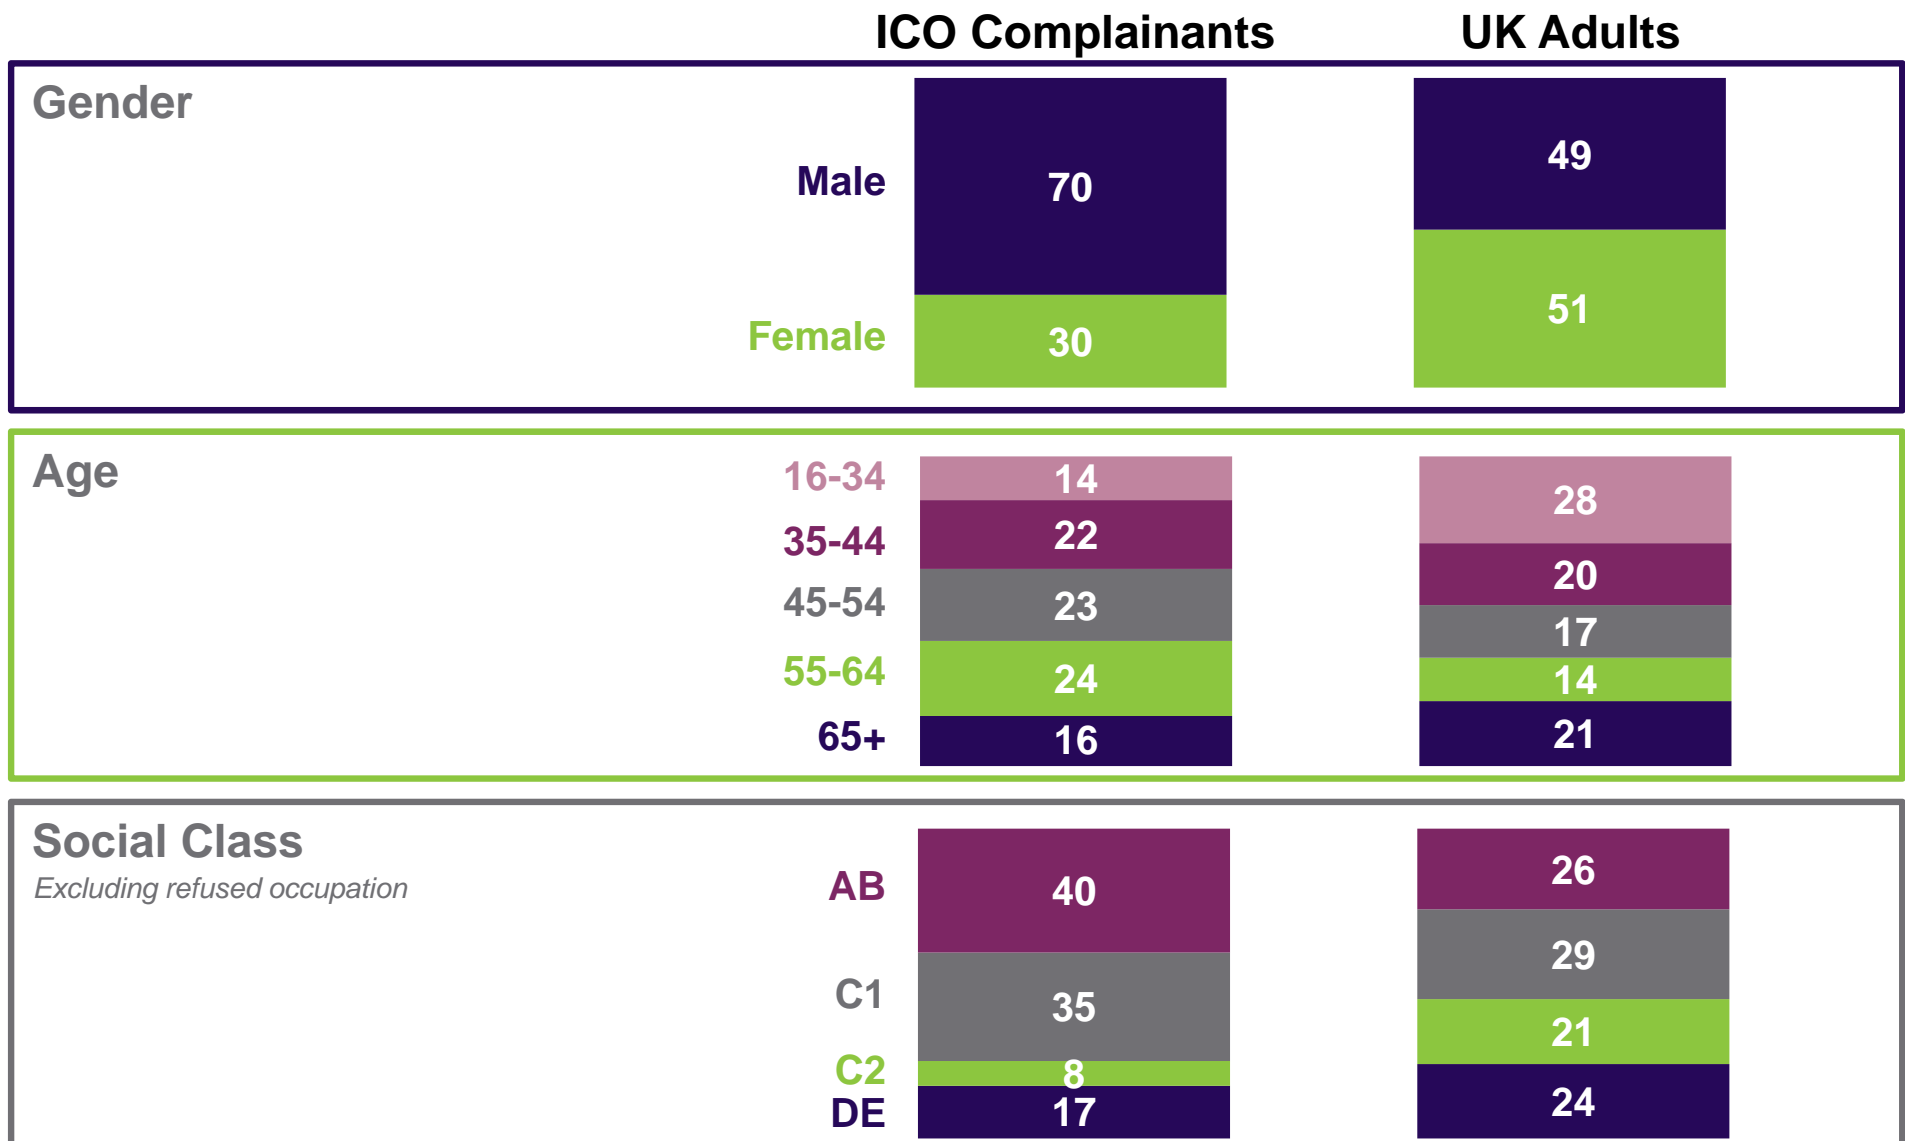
ICO Complainants UK Adults

Gender

| | ICO Complainants | UK Adults |
|---|---|---|
| Male | 70 | 49 |
| Female | 30 | 51 |

Age

| | ICO Complainants | UK Adults |
|---|---|---|
| 16-34 | 14 | 28 |
| 35-44 | 22 | 20 |
| 45-54 | 23 | 17 |
| 55-64 | 24 | 14 |
| 65+ | 16 | 21 |

Social Class
Excluding refused occupation

| | ICO Complainants | UK Adults |
|---|---|---|
| AB | 40 | 26 |
| C1 | 35 | 29 |
| C2 | 8 | 21 |
| DE | 17 | 24 |